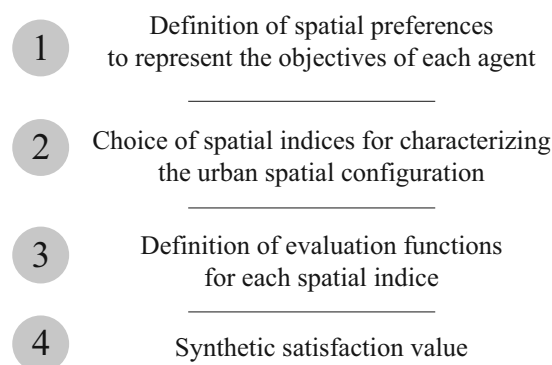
1 Definition of spatial preferences to represent the objectives of each agent

2 Choice of spatial indices for characterizing the urban spatial configuration

3 Definition of evaluation functions for each spatial indice

4 Synthetic satisfaction value